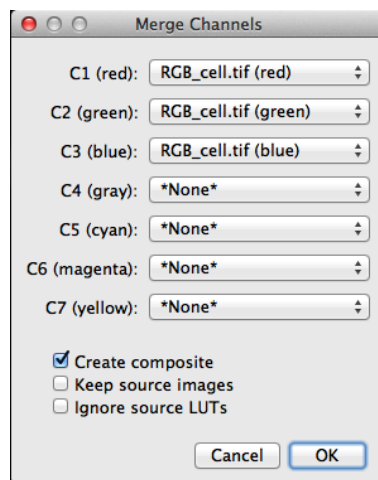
Merge Channels

C1 (red): RGB_cell.tif (red)
C2 (green): RGB_cell.tif (green)
C3 (blue): RGB_cell.tif (blue)
C4 (gray): *None*
C5 (cyan): *None*
C6 (magenta): *None*
C7 (yellow): *None*

Create composite
Keep source images
Ignore source LUTs

Cancel OK